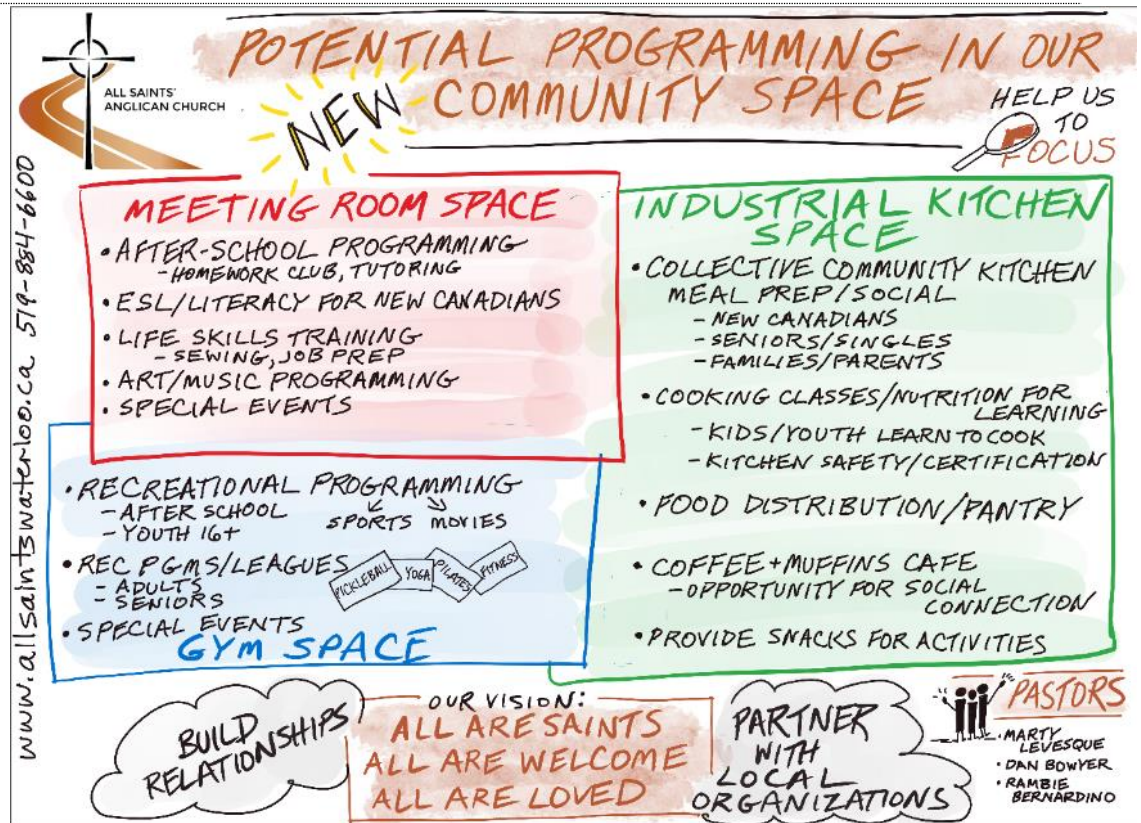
ALL SAINTS' ANGLICAN CHURCH

NEW

POTENTIAL PROGRAMMING IN OUR COMMUNITY SPACE

HELP US TO FOCUS

www.allsaintswaterloo.ca 519-884-6600

MEETING ROOM SPACE

• AFTER-SCHOOL PROGRAMMING
- HOMEWORK CLUB, TUTORING
• ESL/LITERACY FOR NEW CANADIANS
• LIFE SKILLS TRAINING
- SEWING, JOB PREP
• ART/MUSIC PROGRAMMING
• SPECIAL EVENTS

• RECREATIONAL PROGRAMMING
- AFTER SCHOOL
- YOUTH 16+
SPORTS MOVIES
• REC PGMS/LEAGUES
- ADULTS
- SENIORS
PICKLEBALL YOGA PILATES FITNESS
• SPECIAL EVENTS
GYM SPACE

INDUSTRIAL KITCHEN SPACE

• COLLECTIVE COMMUNITY KITCHEN MEAL PREP/SOCIAL
- NEW CANADIANS
- SENIORS/SINGLES
- FAMILIES/PARENTS
• COOKING CLASSES/NUTRITION FOR LEARNING
- KIDS/YOUTH LEARN TO COOK
- KITCHEN SAFETY/CERTIFICATION
• FOOD DISTRIBUTION/PANTRY
• COFFEE + MUFFINS CAFE
- OPPORTUNITY FOR SOCIAL CONNECTION
• PROVIDE SNACKS FOR ACTIVITIES

BUILD RELATIONSHIPS

OUR VISION:
ALL ARE SAINTS
ALL ARE WELCOME
ALL ARE LOVED

PARTNER WITH LOCAL ORGANIZATIONS

PASTORS
• MARTY LEVESQUE
• DAN BOWYER
• RAMBIE BERNARDINO